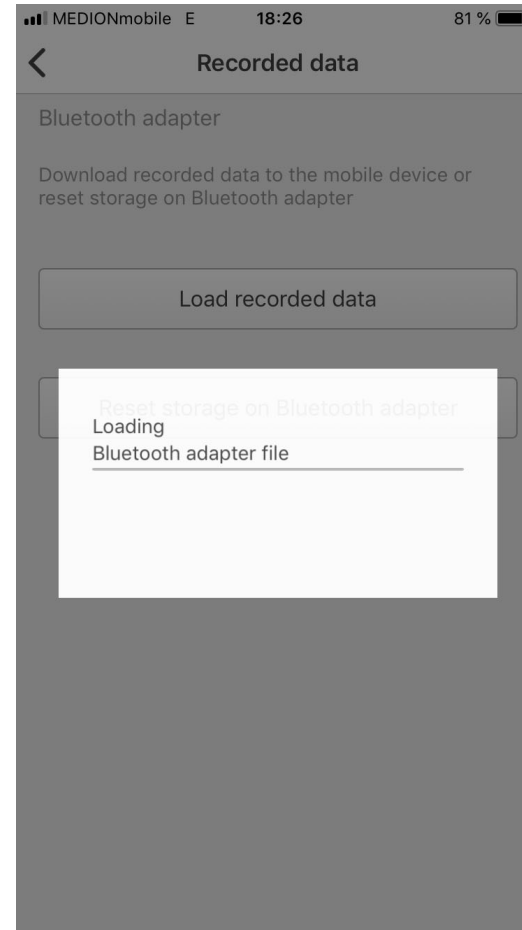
MEDIONmobile E 18:26 81 %

Recorded data

Bluetooth adapter

Download recorded data to the mobile device or reset storage on Bluetooth adapter

Load recorded data

Reset storage on Bluetooth adapter

Loading
Bluetooth adapter file